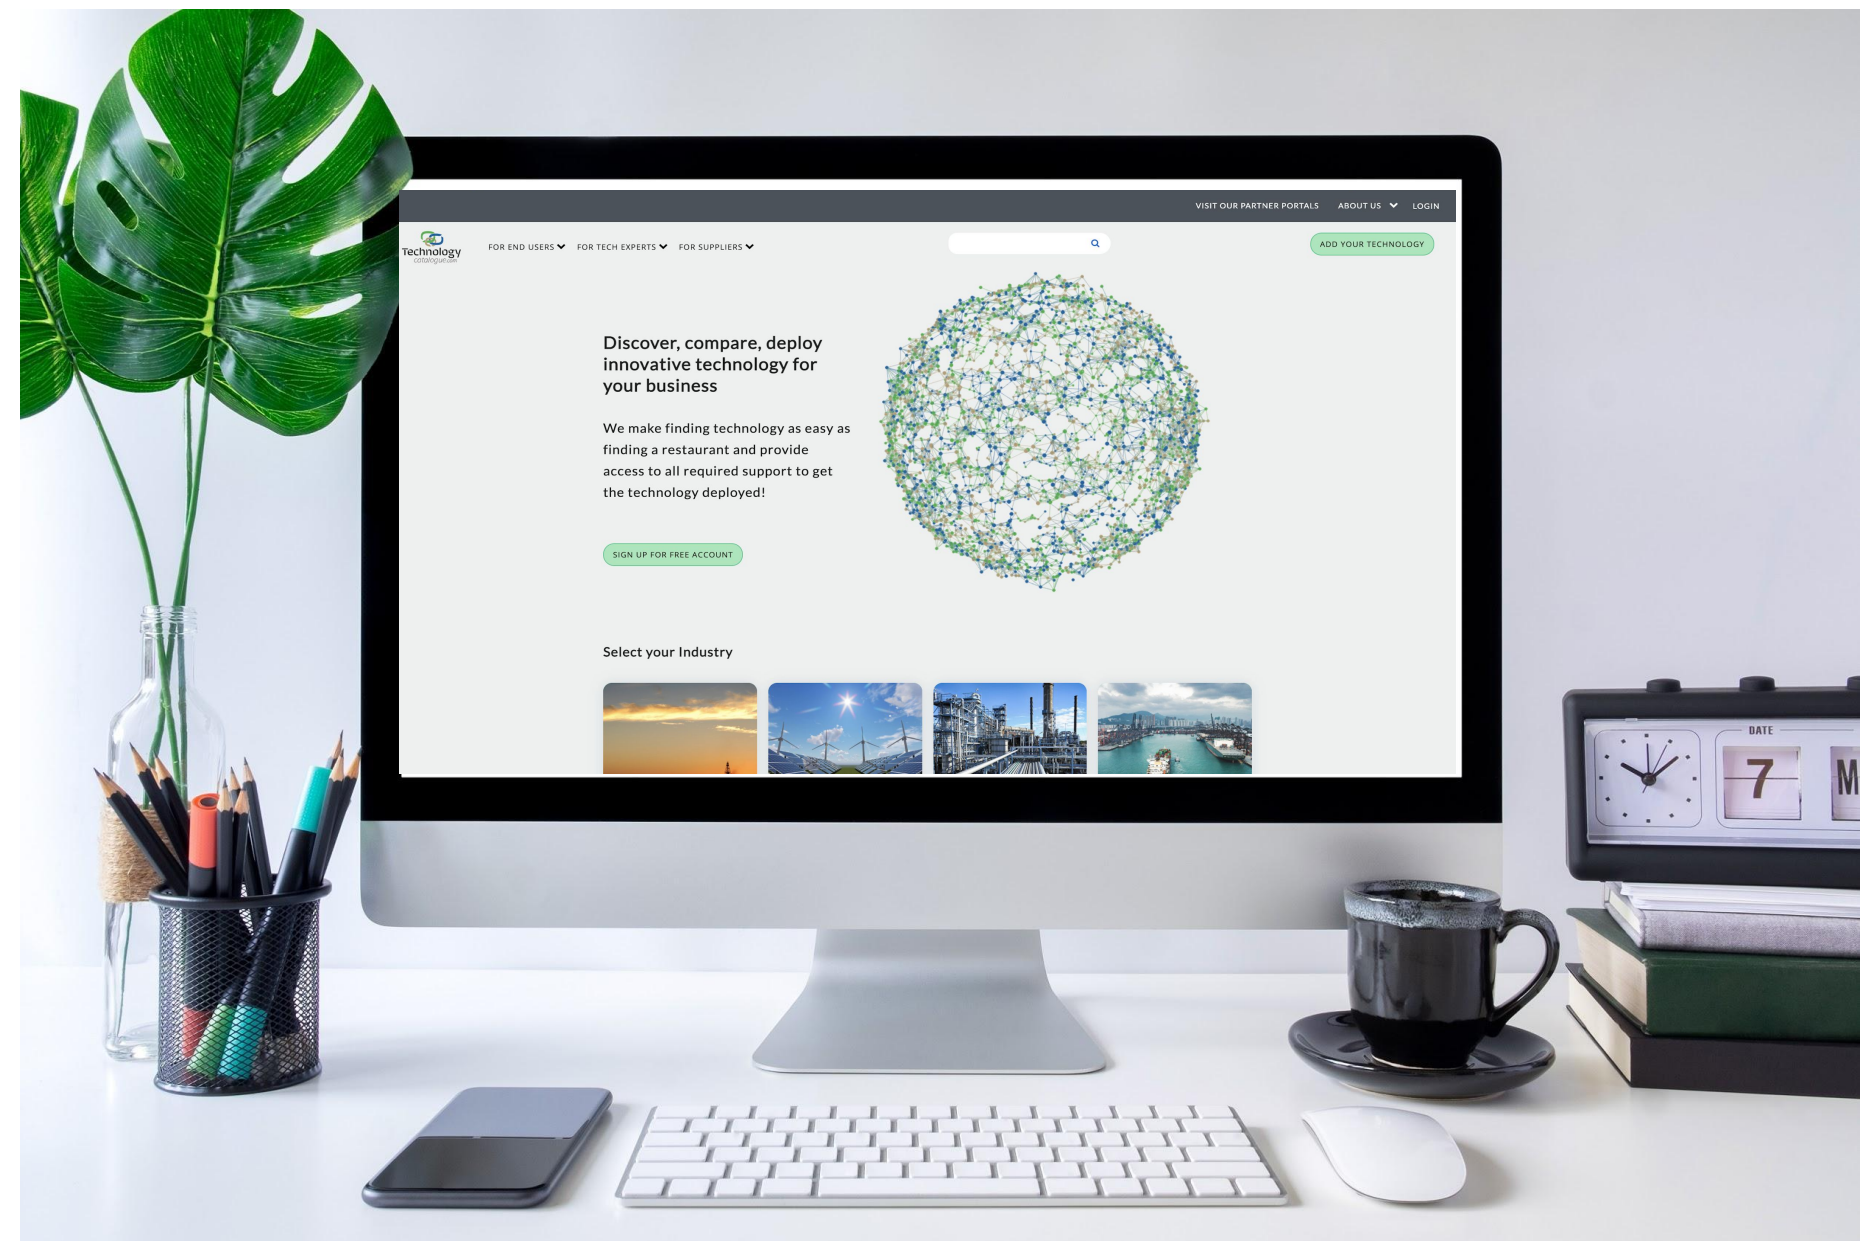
VISIT OUR PARTNER PORTALS ABOUT US LOGIN

Technology catalogue.com

FOR END USERS FOR TECH EXPERTS FOR SUPPLIERS

ADD YOUR TECHNOLOGY

Discover, compare, deploy innovative technology for your business

We make finding technology as easy as finding a restaurant and provide access to all required support to get the technology deployed!

SIGN UP FOR FREE ACCOUNT

Select your Industry

DATE

7

M